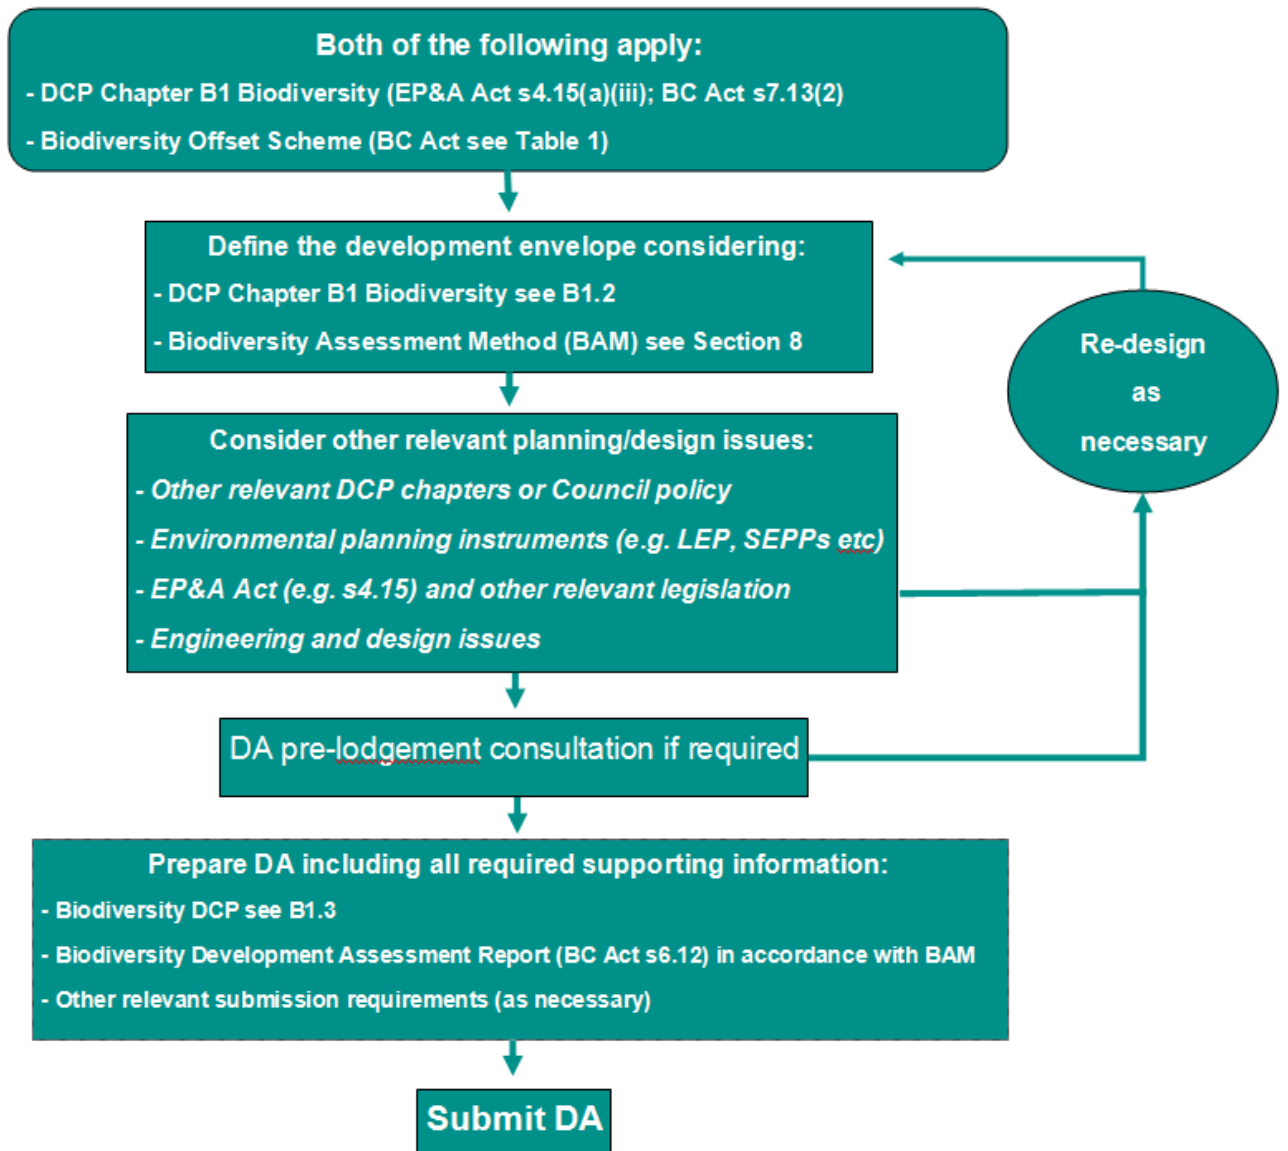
Both of the following apply:

- DCP Chapter B1 Biodiversity (EP&A Act s4.15(a)(iii); BC Act s7.13(2)

- Biodiversity Offset Scheme (BC Act see Table 1)

Define the development envelope considering:

- DCP Chapter B1 Biodiversity see B1.2

- Biodiversity Assessment Method (BAM) see Section 8

Re-design as necessary

Consider other relevant planning/design issues:

- *Other relevant DCP chapters or Council policy*

- *Environmental planning instruments (e.g. LEP, SEPPs etc)*

- *EP&A Act (e.g. s4.15) and other relevant legislation*

- *Engineering and design issues*

DA pre-lodgement consultation if required

Prepare DA including all required supporting information:

- Biodiversity DCP see B1.3

- Biodiversity Development Assessment Report (BC Act s6.12) in accordance with BAM

- Other relevant submission requirements (as necessary)

Submit DA